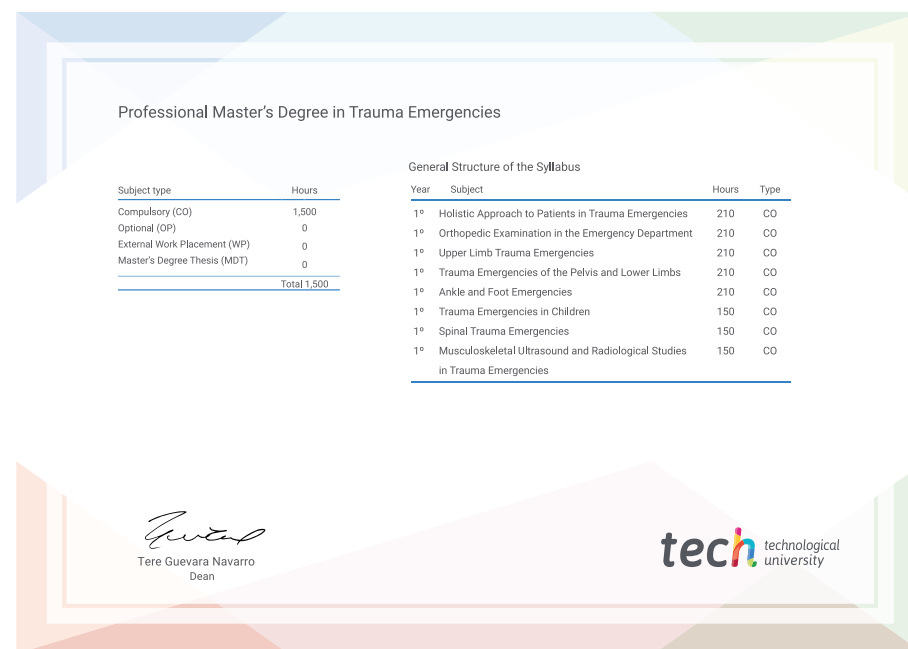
Professional Master's Degree in Trauma Emergencies

| Subject type | Hours |
|---|---|
| Compulsory (CO) | 1,500 |
| Optional (OP) | 0 |
| External Work Placement (WP) | 0 |
| Master's Degree Thesis (MDT) | 0 |
| | Total 1,500 |

General Structure of the Syllabus

| Year | Subject | Hours | Type |
|---|---|---|---|
| 1º | Holistic Approach to Patients in Trauma Emergencies | 210 | CO |
| 1º | Orthopedic Examination in the Emergency Department | 210 | CO |
| 1º | Upper Limb Trauma Emergencies | 210 | CO |
| 1º | Trauma Emergencies of the Pelvis and Lower Limbs | 210 | CO |
| 1º | Ankle and Foot Emergencies | 210 | CO |
| 1º | Trauma Emergencies in Children | 150 | CO |
| 1º | Spinal Trauma Emergencies | 150 | CO |
| 1º | Musculoskeletal Ultrasound and Radiological Studies in Trauma Emergencies | 150 | CO |

Tere Guevara Navarro
Dean

tech technological university